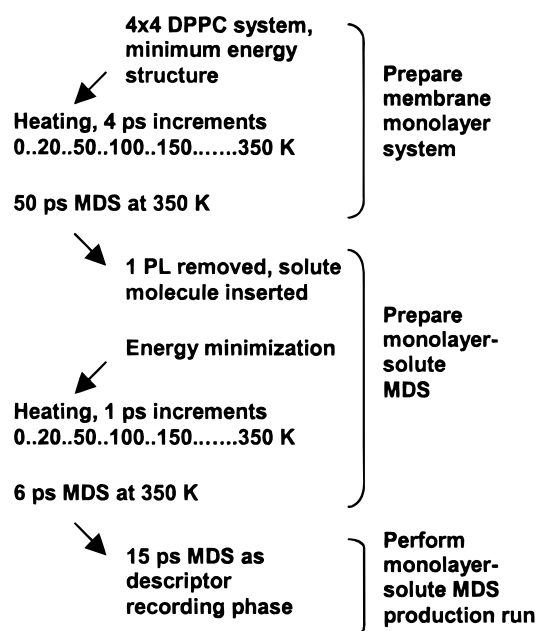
4x4 DPPC system, minimum energy structure

Heating, 4 ps increments
0..20..50..100..150.......350 K

50 ps MDS at 350 K

Prepare membrane monolayer system

1 PL removed, solute molecule inserted

Energy minimization

Heating, 1 ps increments
0..20..50..100..150.......350 K

6 ps MDS at 350 K

Prepare monolayer-solute MDS

15 ps MDS as descriptor recording phase

Perform monolayer-solute MDS production run